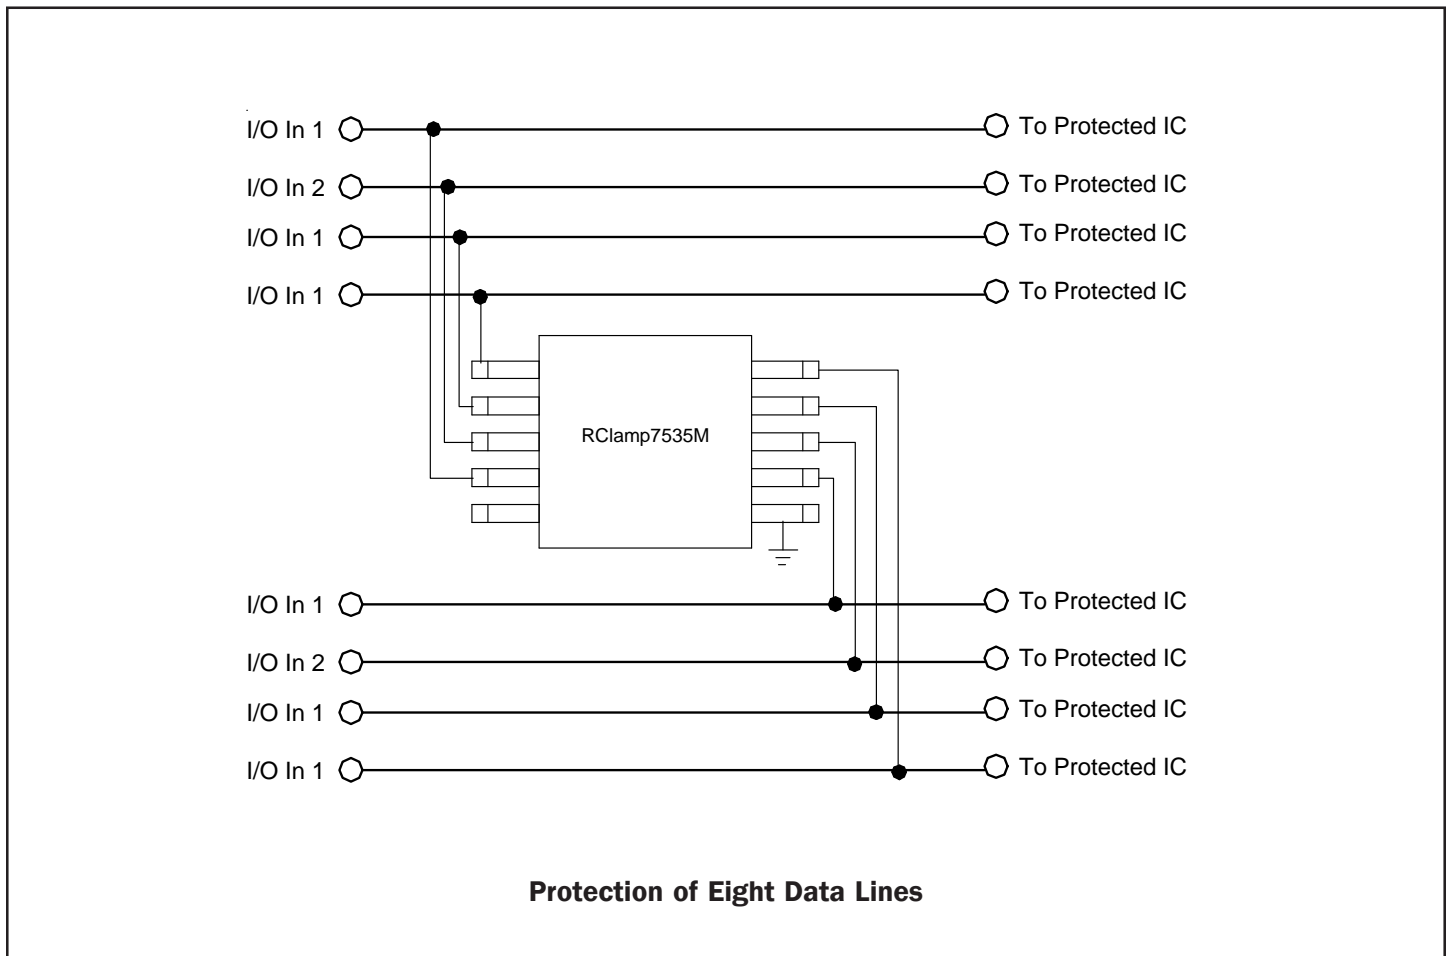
I/O In 1
To Protected IC
I/O In 2
To Protected IC
I/O In 1
To Protected IC
I/O In 1
To Protected IC

RClamp7535M

I/O In 1
To Protected IC
I/O In 2
To Protected IC
I/O In 1
To Protected IC
I/O In 1
To Protected IC

Protection of Eight Data Lines